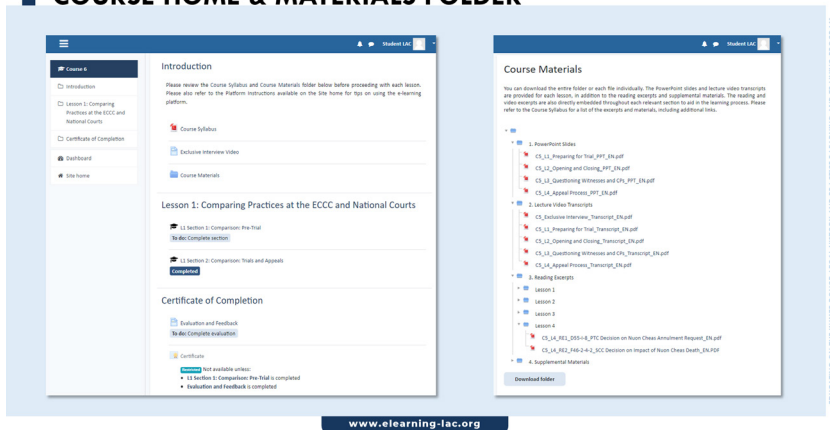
COURSE HOME & MATERIALS FOLDER

Student LAC

Course 6
Introduction
Lesson 1: Comparing Practices at the ECCC and National Courts
Certificate of Completion
Dashboard
Site home

Introduction

Please review the Course Syllabus and Course Materials folder below before proceeding with each lesson. Please also refer to the Platform Instructions available on the Site home for tips on using the e-learning platform.

Course Syllabus

Exclusive Interview Video

Course Materials

Lesson 1: Comparing Practices at the ECCC and National Courts

L1 Section 1: Comparison: Pre-Trial
To do: Complete section

L1 Section 2: Comparison: Trials and Appeals
Completed

Certificate of Completion

Evaluation and Feedback
To do: Complete evaluation

Certificate
Restricted Not available unless:
• L1 Section 1: Comparison: Pre-Trial is completed
• Evaluation and Feedback is completed

Student LAC

Course Materials

You can download the entire folder or each file individually. The PowerPoint slides and lecture video transcripts are provided for each lesson, in addition to the reading excerpts and supplemental materials. The reading and video excerpts are also directly embedded throughout each relevant section to aid in the learning process. Please refer to the Course Syllabus for a list of the excerpts and materials, including additional links.

1. PowerPoint Slides
C5_L1_Preparing for Trial_PPT_EN.pdf
C5_L2_Opening and Closing_PPT_EN.pdf
C5_L3_Questioning Witnesses and CPs_PPT_EN.pdf
C5_L4_Appeal Process_PPT_EN.pdf
2. Lecture Video Transcripts
C5_Exclusive Interview_Transcript_EN.pdf
C5_L1_Preparing for Trial_Transcript_EN.pdf
C5_L2_Opening and Closing_Transcript_EN.pdf
C5_L3_Questioning Witnesses and CPs_Transcript_EN.pdf
C5_L4_Appeal Process_Transcript_EN.pdf
3. Reading Excerpts
Lesson 1
Lesson 2
Lesson 3
Lesson 4
C5_L4_RE1_D55-I-8_PTC Decision on Nuon Chea Annulment Request_EN.pdf
C5_L4_RE2_F46-2-4-2_SCC Decision on Impact of Nuon Chea Death_EN.PDF
4. Supplemental Materials
Download folder

www.elearning-lac.org